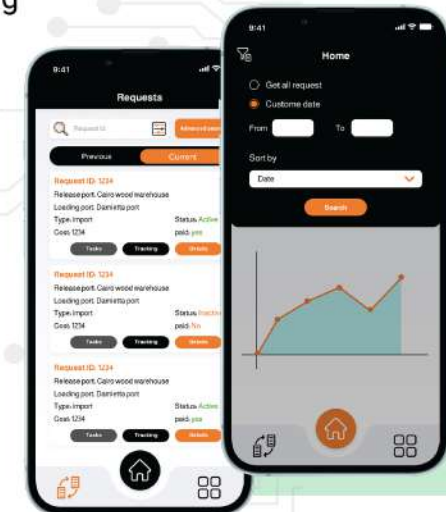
g

9:41

Requests

Request Id

Advanced search

Previous

Current

Request ID: 1234

Release port: Cairo wood warehouse

Loading port: Damietta port

Type: Import

Status: Active

Coas: 1234

paid: yes

Tasks

Tracking

Details

Request ID: 1234

Release port: Cairo wood warehouse

Loading port: Damietta port

Type: Import

Status: Inactive

Coas: 1234

paid: No

Tasks

Tracking

Details

Request ID: 1234

Release port: Cairo wood warehouse

Loading port: Damietta port

Type: Import

Status: Active

Coas: 1234

paid: yes

Tasks

Tracking

Details

9:41

Home

Get all request

Custome date

From

To

Sort by

Date

Search